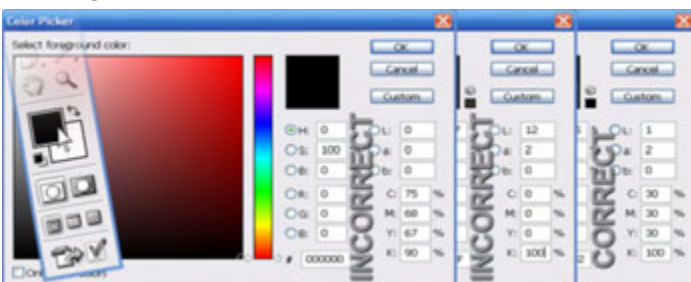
Color Picker

Select foreground color:

OK
Cancel
Custom

H: 0
S: 100
B: 0
R: 0
G: 0
B: 0
L: 0
a: 0
b: 0
C: 75 %
M: 68 %
Y: 67 %
K: 90 %

# 000000

INCORRECT

OK
Cancel
Custom

L: 12
a: 2
b: 0
C: 0 %
M: 0 %
Y: 0 %
K: 100 %

INCORRECT

OK
Cancel
Custom

L: 1
a: 2
b: 0
C: 30 %
M: 30 %
Y: 30 %
K: 100 %

CORRECT

Only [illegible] colors